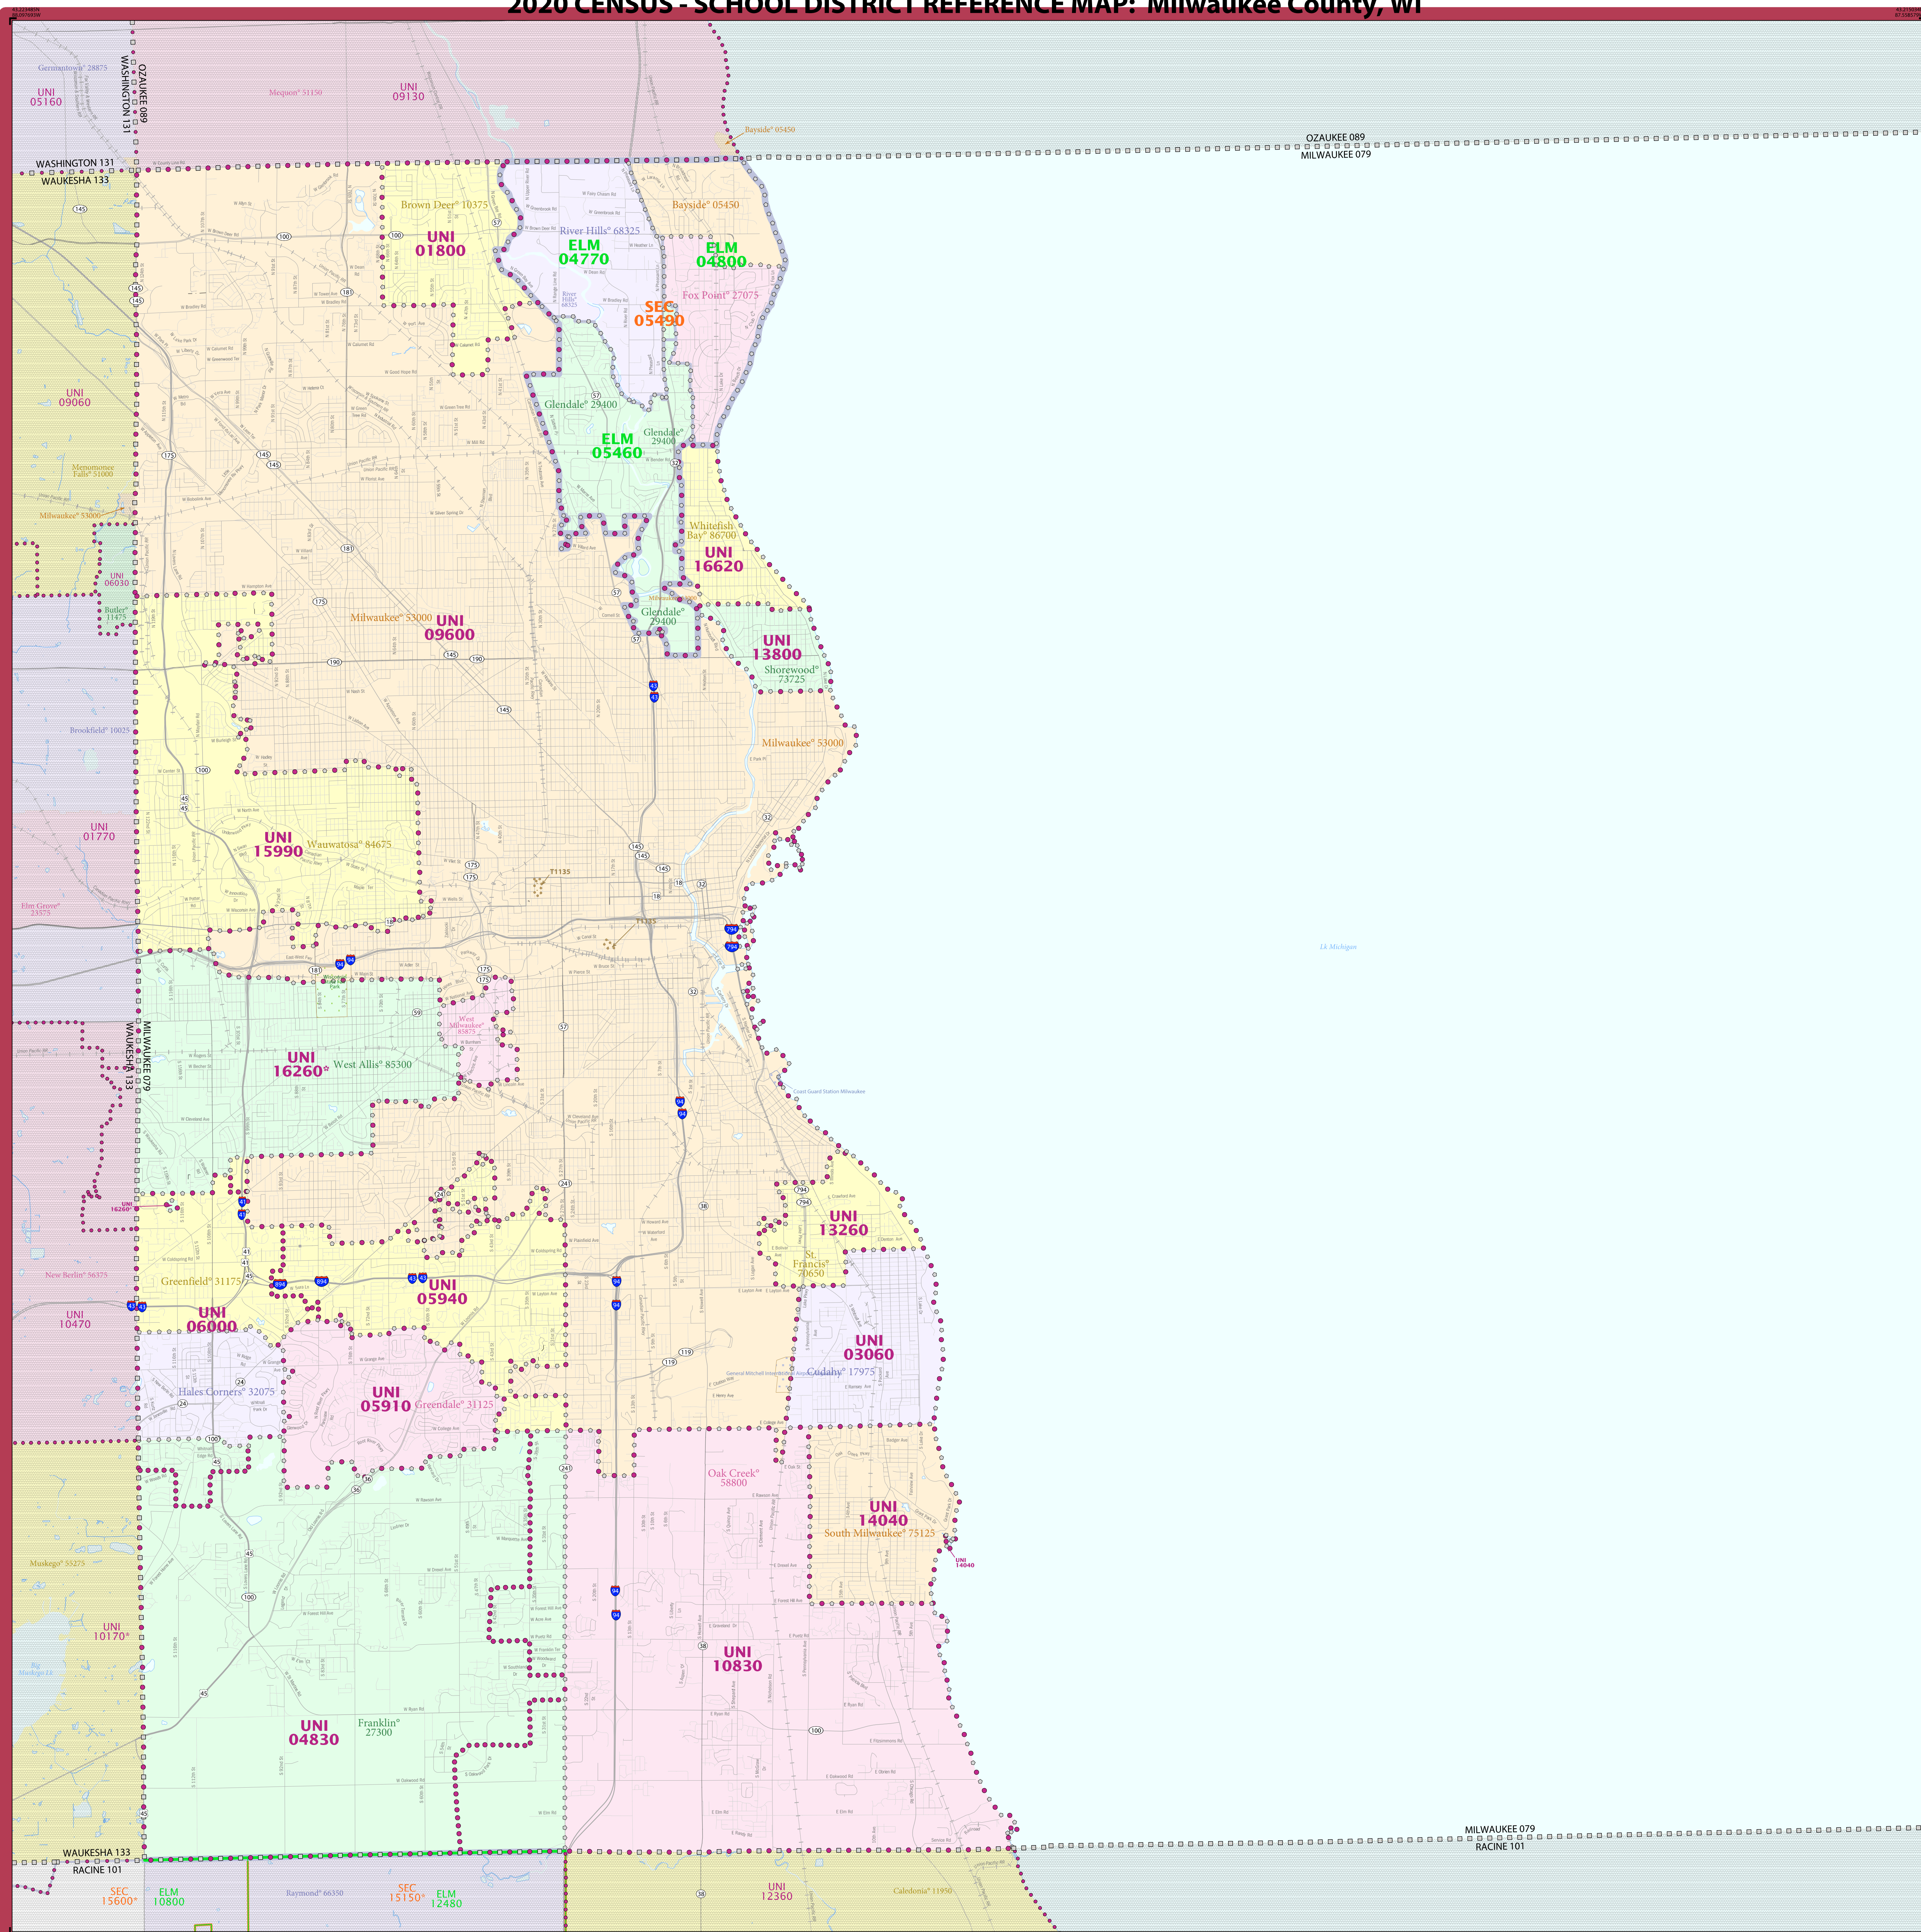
2020 CENSUS - SCHOOL DISTRICT REFERENCE MAP: Milwaukee County, WI

Germantown° 28875
UNI 05160
OZAUKEE 089
WASHINGTON 131
Mequon° 51150
UNI 09130
Bayside° 05450
OZAUKEE 089
MILWAUKEE 079
WASHINGTON 131
WAUKESHA 133
Brown Deer° 10375
UNI 01800
Bayside° 05450
River Hills° 68325
ELM 04770
ELM 04800
Fox Point° 27075
SEC 05490
UNI 09060
Glendale° 29400
ELM 05460
Glendale° 29400
Menomonee Falls° 51000
Milwaukee° 53000
Whitefish Bay° 86700
UNI 16620
UNI 06030
Butler° 11475
Milwaukee° 53000
UNI 09600
Glendale° 29400
UNI 13800
Shorewood° 73725
Brookfield° 10025
Milwaukee° 53000
UNI 01770
UNI 15990
Wauwatosa° 84675
Elm Grove° 23575
T1135
Lk Michigan
West Milwaukee° 85875
UNI 16260*
West Allis° 85300
MILWAUKEE 079
WAUKESHA 133
Coast Guard Station Milwaukee
UNI 16260*
UNI 13260
St. Francis° 70650
New Berlin° 56375
Greenfield° 31175
UNI 05940
UNI 10470
UNI 06000
UNI 03060
Cudahy° 17975
General Mitchell International Airport
Hales Corners° 32075
UNI 05910
Greendale° 31125
Oak Creek° 58800
UNI 14040
South Milwaukee° 75125
UNI 14040
Muskego° 55275
UNI 10170*
Big Muskego Lk
UNI 10830
UNI 04830
Franklin° 27300
MILWAUKEE 079
RACINE 101
WAUKESHA 133
RACINE 101
SEC 15600*
ELM 10800
Raymond° 66350
SEC 15150*
ELM 12480
UNI 12360
Caledonia° 11950